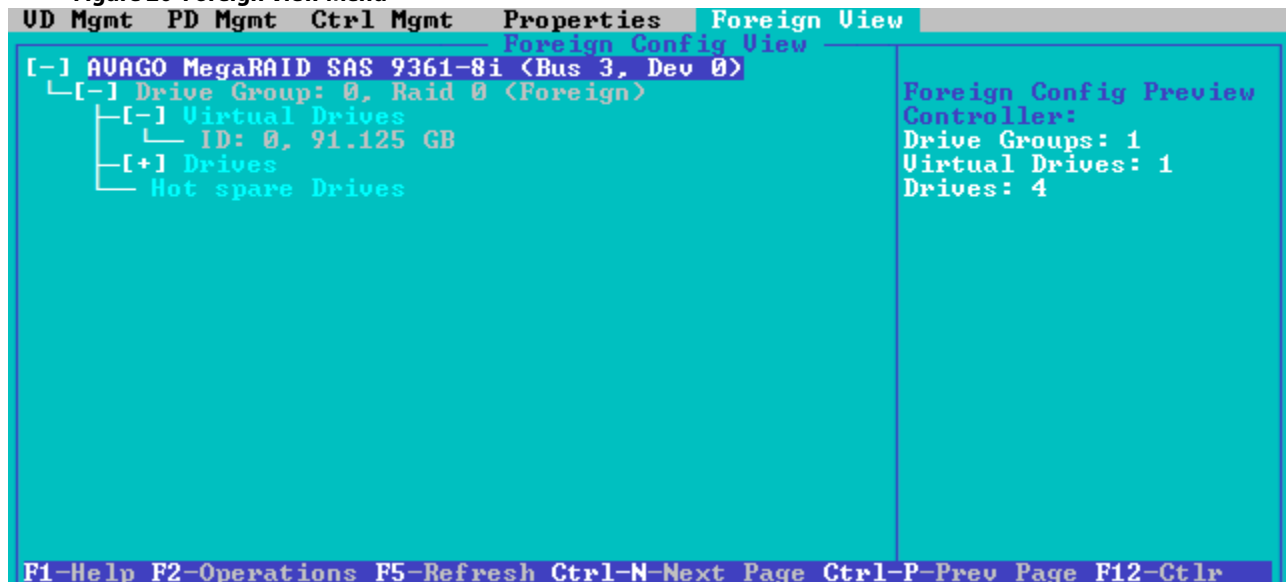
VD Mgmt PD Mgmt Ctrl Mgmt Properties Foreign View

Foreign Config View

[-] AVAGO MegaRAID SAS 9361-8i (Bus 3, Dev 0)
[-] Drive Group: 0, Raid 0 (Foreign)
[-] Virtual Drives
ID: 0, 91.125 GB
[+] Drives
Hot spare Drives

Foreign Config Preview
Controller:
Drive Groups: 1
Virtual Drives: 1
Drives: 4

F1-Help F2-Operations F5-Refresh Ctrl-N-Next Page Ctrl-P-Prev Page F12-Ctlr